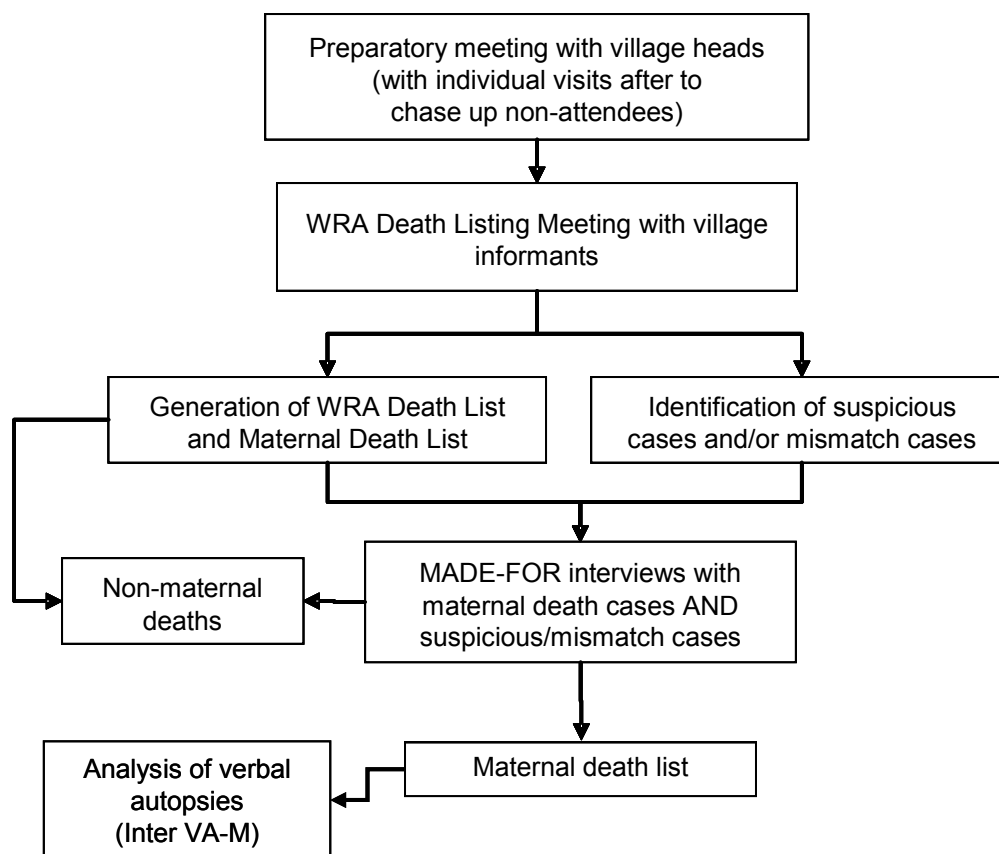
Preparatory meeting with village heads (with individual visits after to chase up non-attendees)

WRA Death Listing Meeting with village informants

Generation of WRA Death List and Maternal Death List

Identification of suspicious cases and/or mismatch cases

Non-maternal deaths

MADE-FOR interviews with maternal death cases AND suspicious/mismatch cases

Analysis of verbal autopsies (Inter VA-M)

Maternal death list